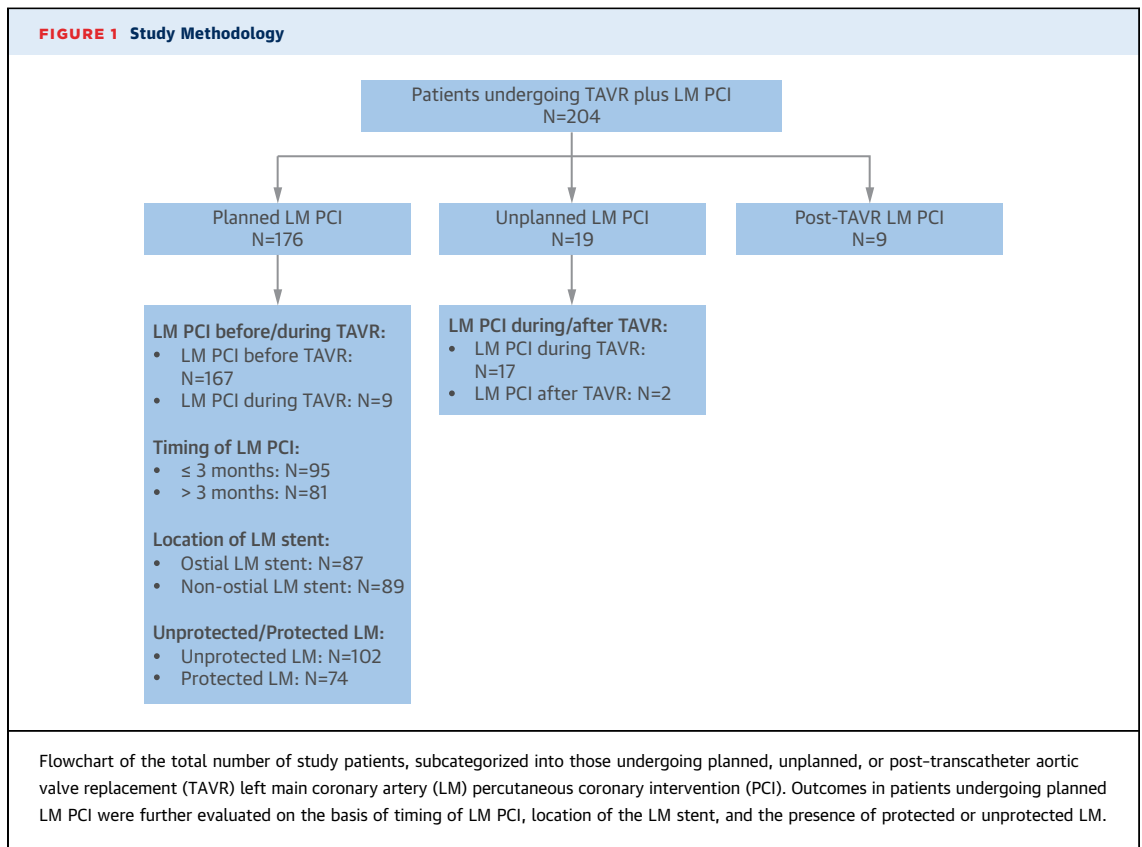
FIGURE 1 Study Methodology

Patients undergoing TAVR plus LM PCI
N=204

Planned LM PCI
N=176

Unplanned LM PCI
N=19

Post-TAVR LM PCI
N=9

LM PCI before/during TAVR:
• LM PCI before TAVR: N=167
• LM PCI during TAVR: N=9

Timing of LM PCI:
• ≤ 3 months: N=95
• > 3 months: N=81

Location of LM stent:
• Ostial LM stent: N=87
• Non-ostial LM stent: N=89

Unprotected/Protected LM:
• Unprotected LM: N=102
• Protected LM: N=74

LM PCI during/after TAVR:
• LM PCI during TAVR: N=17
• LM PCI after TAVR: N=2

Flowchart of the total number of study patients, subcategorized into those undergoing planned, unplanned, or post-transcatheter aortic valve replacement (TAVR) left main coronary artery (LM) percutaneous coronary intervention (PCI). Outcomes in patients undergoing planned LM PCI were further evaluated on the basis of timing of LM PCI, location of the LM stent, and the presence of protected or unprotected LM.